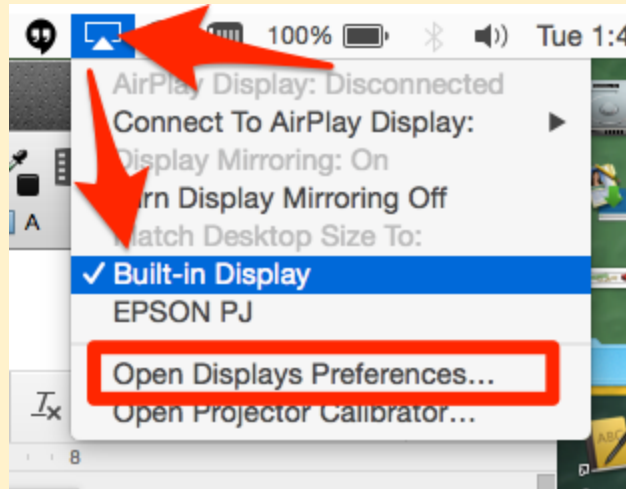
100% Tue 1:4

AirPlay Display: Disconnected
Connect To AirPlay Display:
Display Mirroring: On
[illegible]rn Display Mirroring Off
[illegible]atch Desktop Size To:
✓ Built-in Display
EPSON PJ
Open Displays Preferences...
Open Projector Calibrator...

A
8